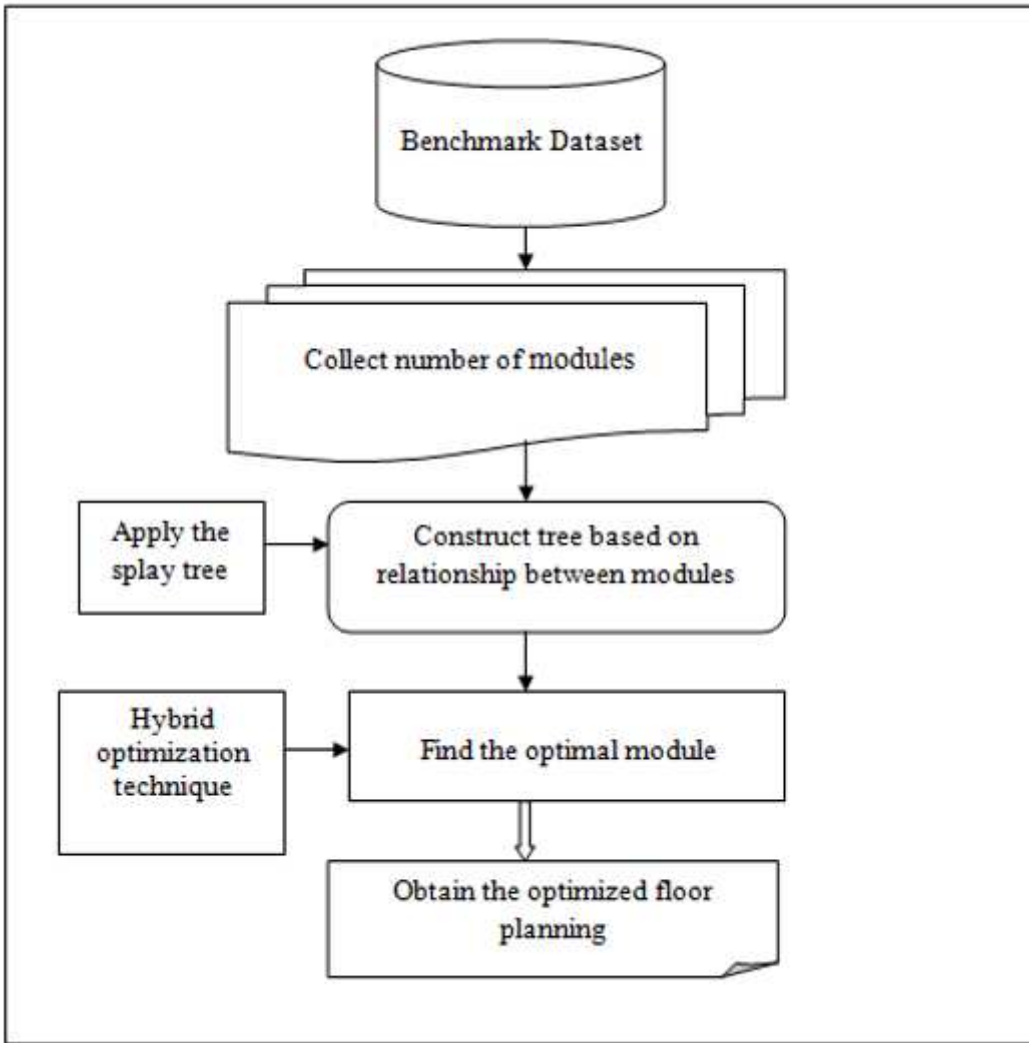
Benchmark Dataset

Collect number of modules

Apply the splay tree

Construct tree based on relationship between modules

Hybrid optimization technique

Find the optimal module

Obtain the optimized floor planning